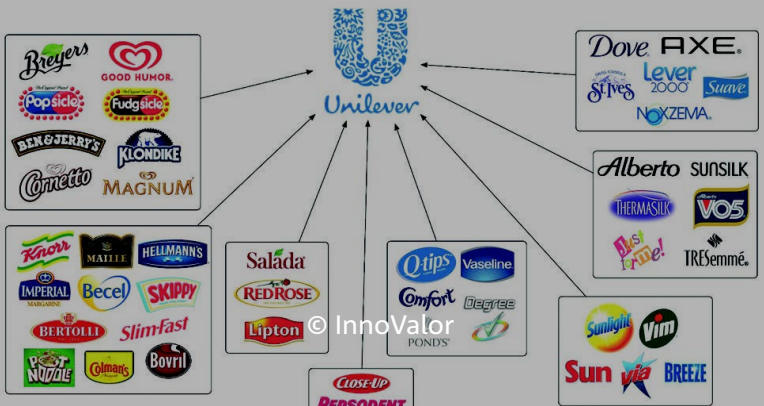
Unilever

Breyers
GOOD HUMOR.
Popsicle
Fudgsicle
BEN & JERRY'S
KLONDIKE
Cornetto
MAGNUM

Dove
AXE
St. Ives
Lever 2000
Suave
NOXZEMA.

Alberto
SUNSILK
THERMASILK
VO5
Just for me!
TRESemmé.

Knorr
MAILLE
HELLMANN'S
IMPERIAL MARGARINE
Becel
SKIPPY
BERTOLLI
Slim-Fast
POT NOODLE
Colman's
Bovril

Salada
RED ROSE
Lipton

Q-tips
Vaseline
Comfort
Degree
POND'S

Sunlight
Vim
Sun
vim
BREEZE

CLOSE-UP
PEPSODENT

© InnoValor